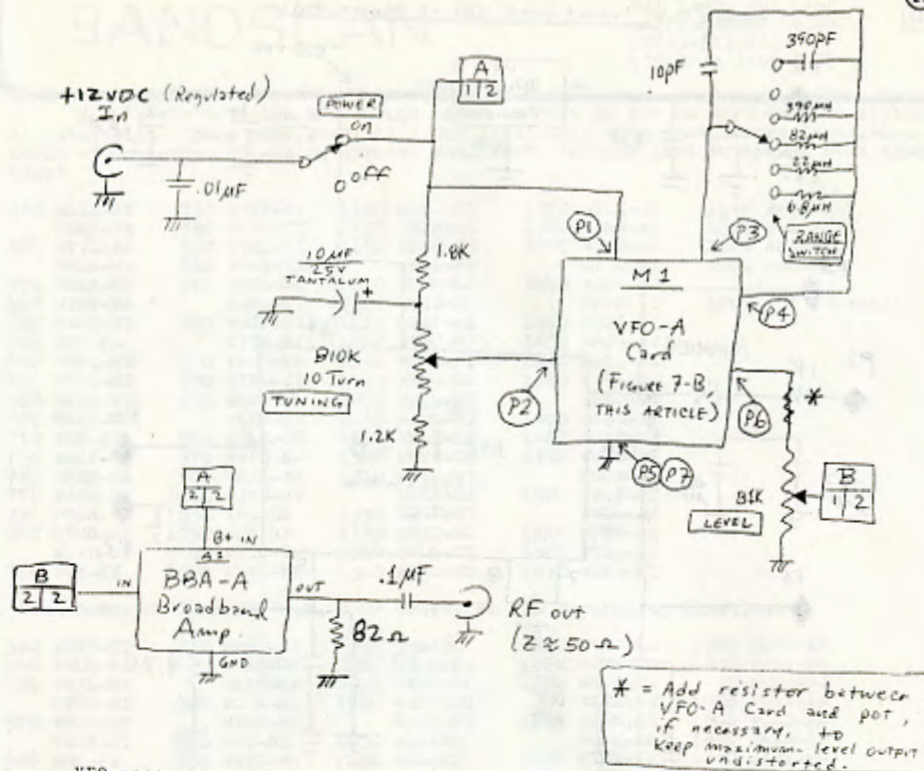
+12VDC (Regulated) In

.01µF

POWER
On
Off

A
1 | 2

10pF

390PF
390µH
82µH
22µH
6.8µH
RANGE SWITCH

P1
P3
P4

1.8K

10µF 25V TANTALUM

+

810K 10 Turn

TUNING

1.2K

M 1
VFO-A Card
(Figure 7-B, THIS ARTICLE)

P2
P5 P7
P6

*

B
1 | 2

81K
LEVEL

A
2 | 2

B+ IN
A1
BBA-A Broadband Amp.
GND

B
2 | 2

IN
OUT

.1µF

82Ω

RF out
(Z ≈ 50 Ω)

* = Add resistor between VFO-A Card and pot, if necessary, to keep maximum level output undistorted.